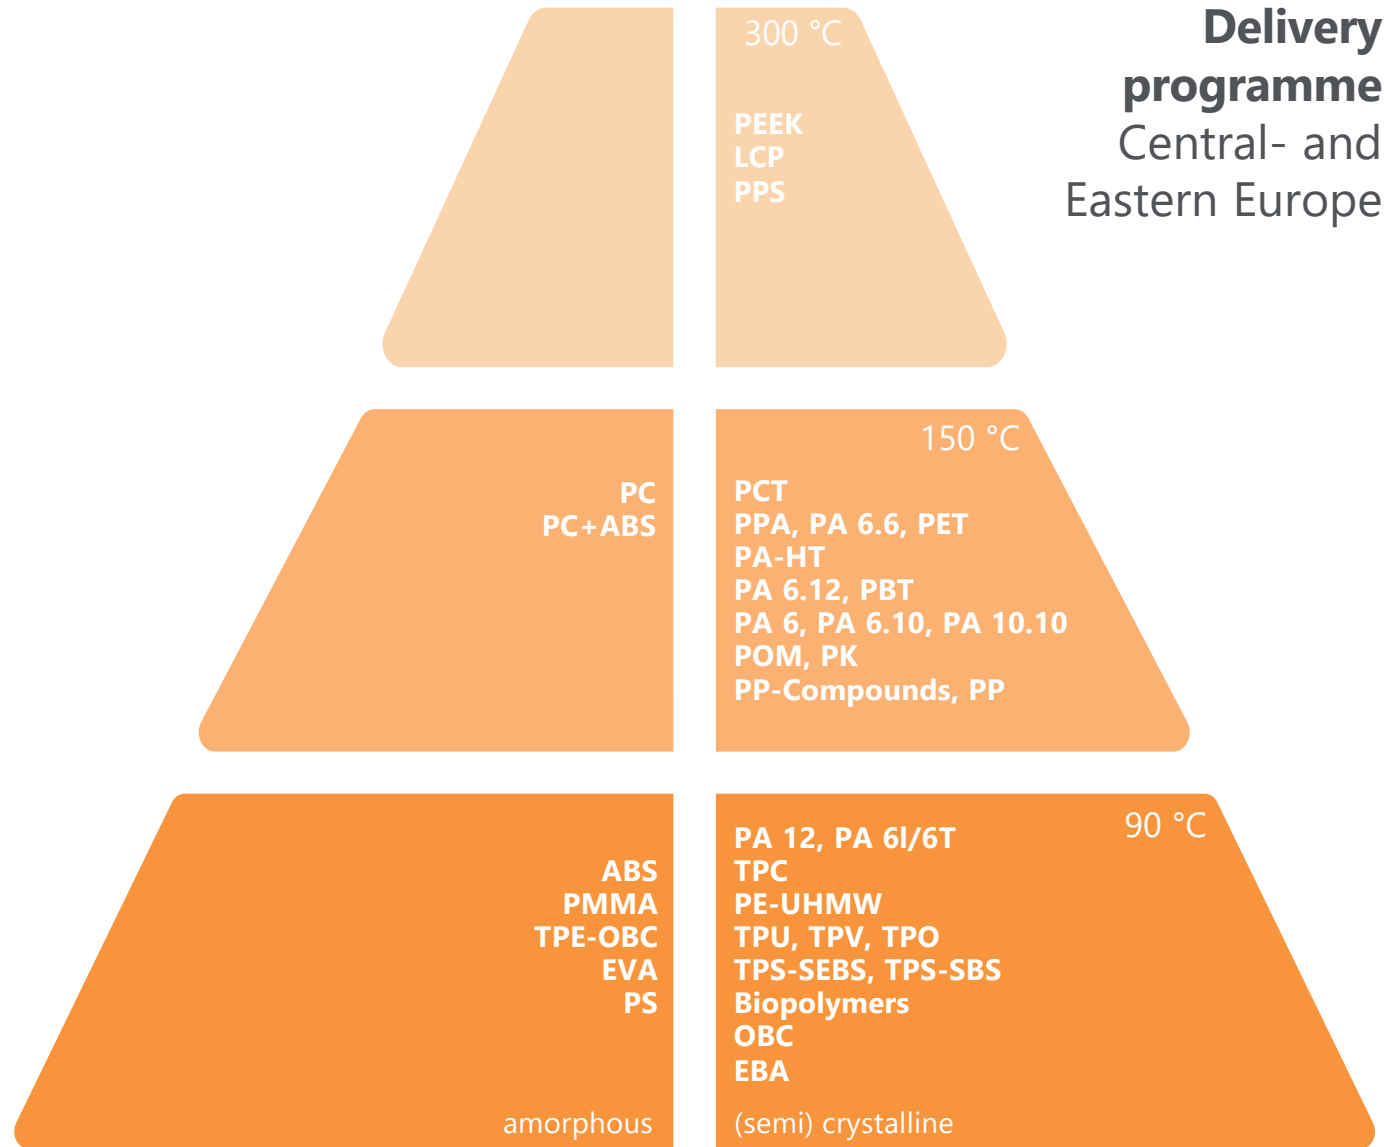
Delivery programme
Central- and Eastern Europe

300 °C

PEEK
LCP
PPS

150 °C

PC
PC+ABS

PCT
PPA, PA 6.6, PET
PA-HT
PA 6.12, PBT
PA 6, PA 6.10, PA 10.10
POM, PK
PP-Compounds, PP

90 °C

ABS
PMMA
TPE-OBC
EVA
PS

PA 12, PA 6I/6T
TPC
PE-UHMW
TPU, TPV, TPO
TPS-SEBS, TPS-SBS
Biopolymers
OBC
EBA

amorphous

(semi) crystalline